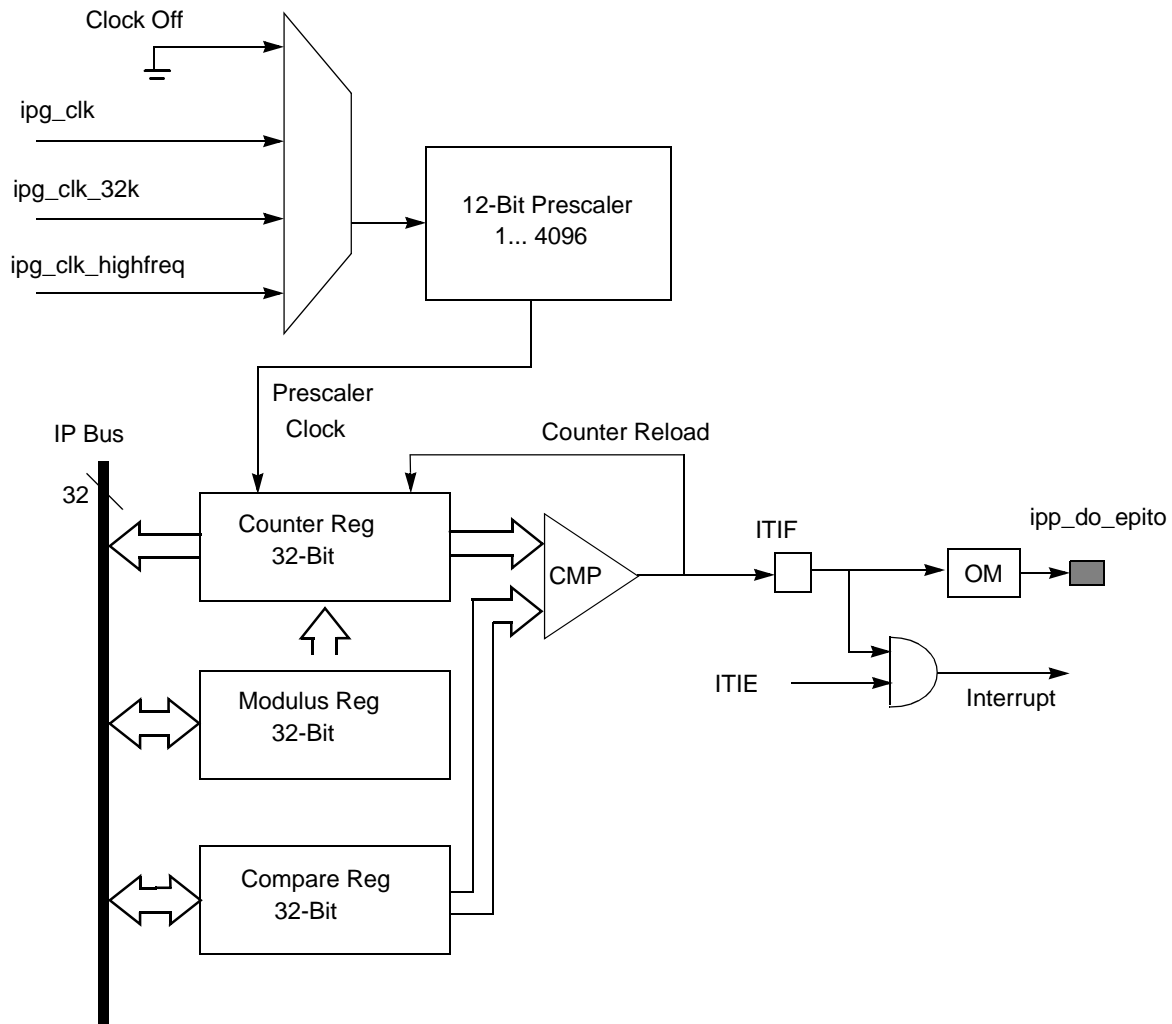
Clock Off

ipg_clk

ipg_clk_32k

ipg_clk_highfreq

12-Bit Prescaler
1... 4096

Prescaler
Clock

IP Bus

32

Counter Reload

Counter Reg
32-Bit

CMP

ITIF

ipp_do_epito

OM

ITIE

Interrupt

Modulus Reg
32-Bit

Compare Reg
32-Bit